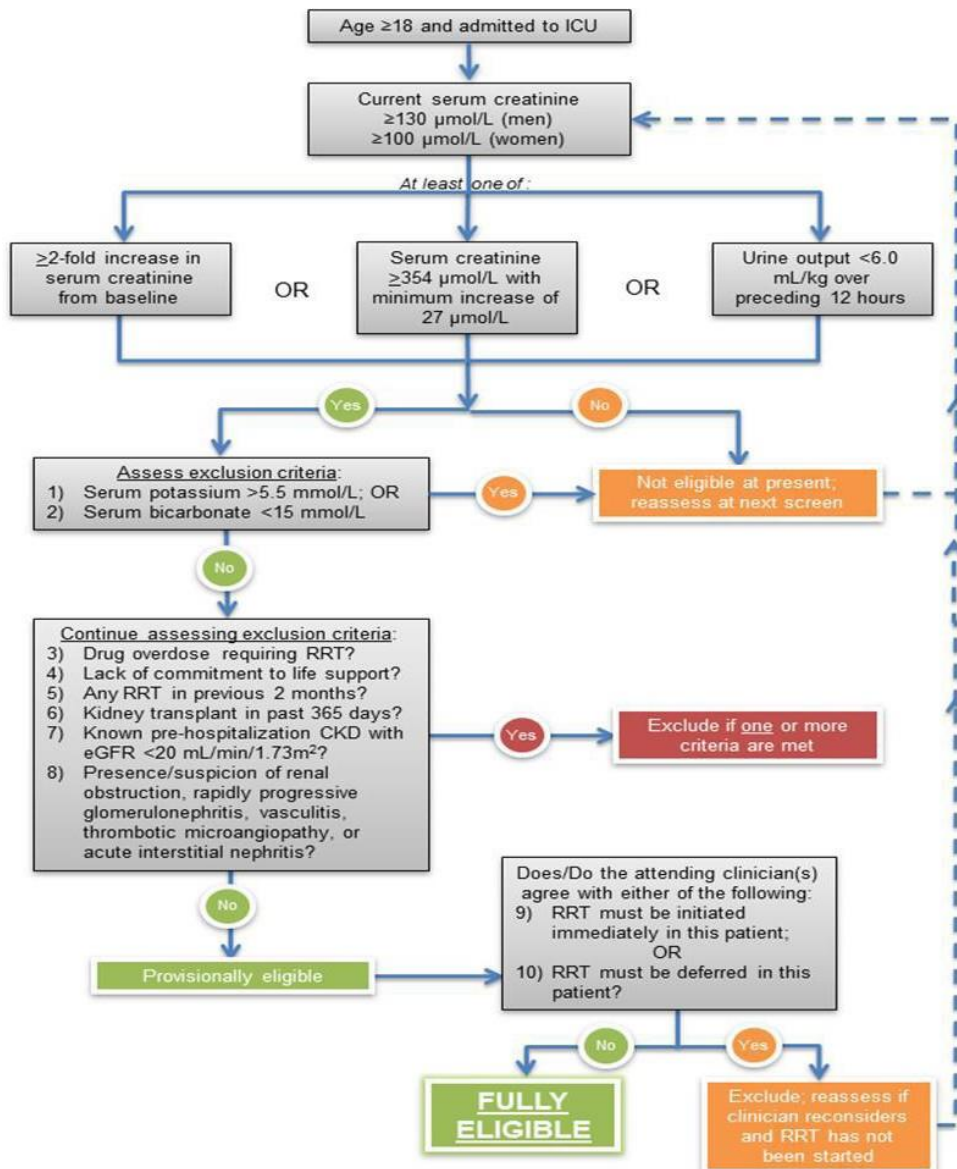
Age ≥18 and admitted to ICU

Current serum creatinine
≥130 µmol/L (men)
≥100 µmol/L (women)

At least one of :

$\geq$2-fold increase in serum creatinine from baseline

OR

Serum creatinine $\geq$354 µmol/L with minimum increase of 27 µmol/L

OR

Urine output <6.0 mL/kg over preceding 12 hours

Yes

No

Assess exclusion criteria:
1) Serum potassium >5.5 mmol/L; OR
2) Serum bicarbonate <15 mmol/L

Yes

Not eligible at present; reassess at next screen

No

Continue assessing exclusion criteria:
3) Drug overdose requiring RRT?
4) Lack of commitment to life support?
5) Any RRT in previous 2 months?
6) Kidney transplant in past 365 days?
7) Known pre-hospitalization CKD with eGFR <20 mL/min/1.73m$^2$?
8) Presence/suspicion of renal obstruction, rapidly progressive glomerulonephritis, vasculitis, thrombotic microangiopathy, or acute interstitial nephritis?

Yes

Exclude if one or more criteria are met

No

Provisionally eligible

Does/Do the attending clinician(s) agree with either of the following:
9) RRT must be initiated immediately in this patient;
OR
10) RRT must be deferred in this patient?

No

Yes

FULLY ELIGIBLE

Exclude; reassess if clinician reconsiders and RRT has not been started